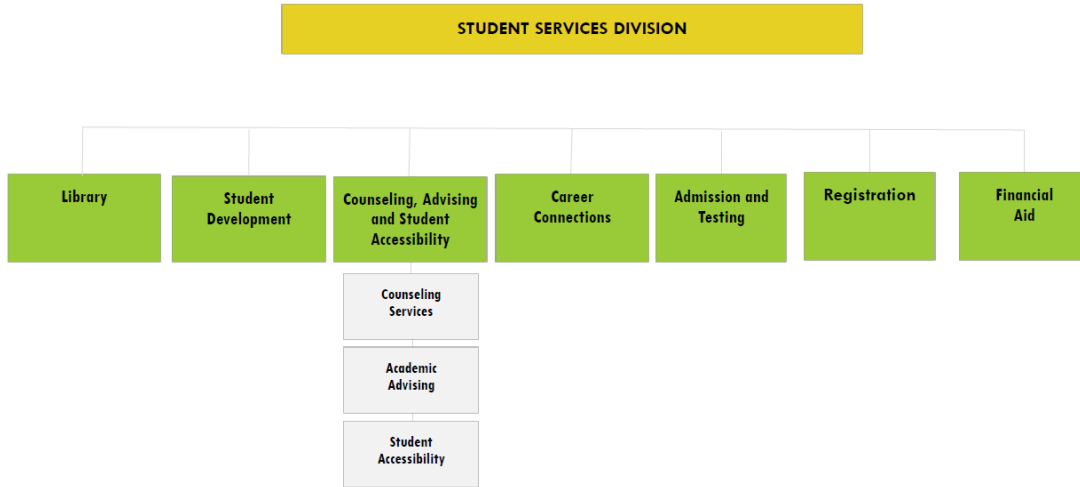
STUDENT SERVICES DIVISION

Library

Student Development

Counseling, Advising and Student Accessibility

Counseling Services

Academic Advising

Student Accessibility

Career Connections

Admission and Testing

Registration

Financial Aid